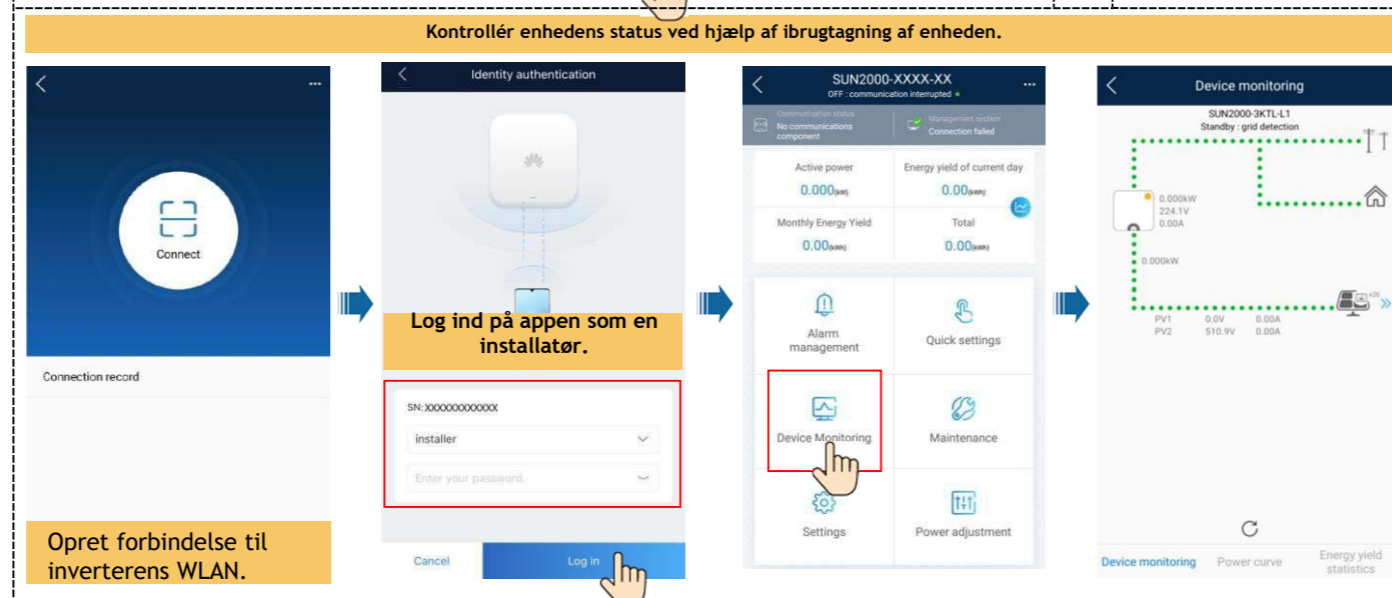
Kontrollér enhedens status ved hjælp af ibrugtagning af enheden.

Connect

Connection record

Opret forbindelse til inverterens WLAN.

Identity authentication

Log ind på appen som en installatør.

SN:XXXXXXXXXXXX

installer

Enter your password.

Cancel

Log in

SUN2000-XXXX-XX

OFF : communication interrupted

Communication status
No communications component

Management system
Connection failed

Active power
0.000(kW)

Energy yield of current day
0.00(kWh)

Monthly Energy Yield
0.00(kWh)

Total
0.00(kWh)

Alarm management

Quick settings

Device Monitoring

Maintenance

Settings

Power adjustment

Device monitoring

SUN2000-3KTL-L1
Standby : grid detection

0.000kW
224.1V
0.00A

0.000kW

PV1 0.0V 0.00A
PV2 510.9V 0.00A

Device monitoring

Power curve

Energy yield statistics